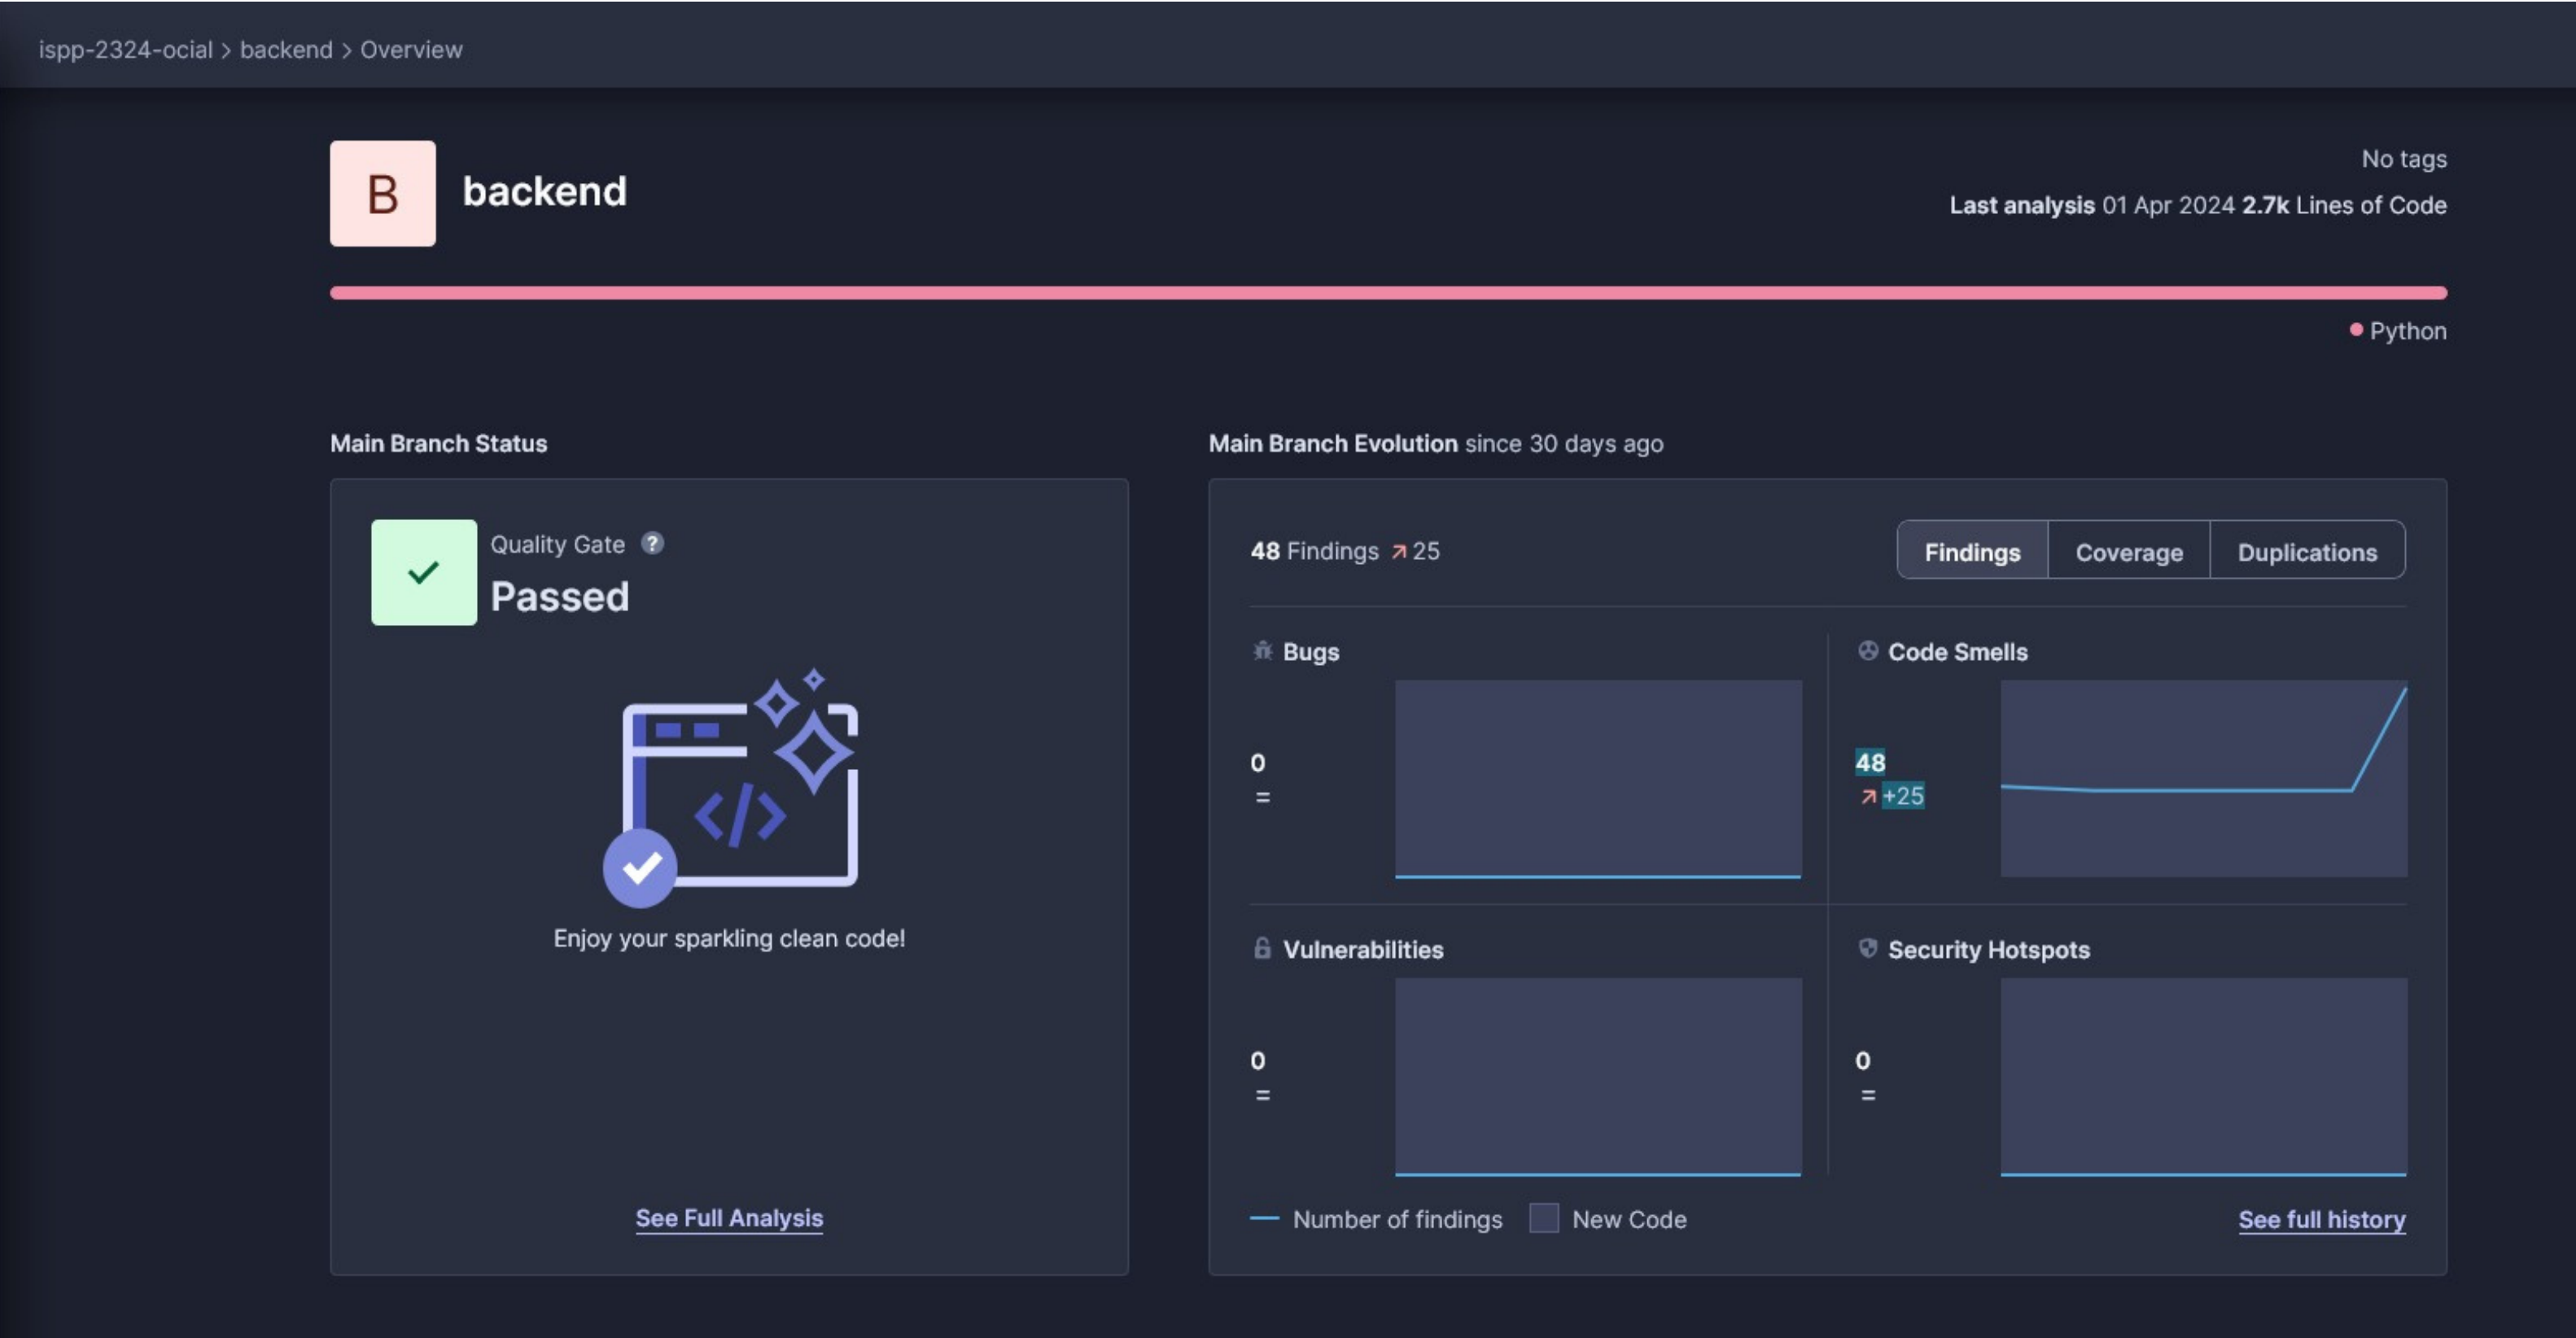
ispp-2324-ocial > backend > Overview

B backend

No tags

Last analysis 01 Apr 2024 2.7k Lines of Code

Python

Main Branch Status

Quality Gate ?

Passed

Enjoy your sparkling clean code!

See Full Analysis

Main Branch Evolution since 30 days ago

48 Findings ↗ 25

Findings | Coverage | Duplications

Bugs

0

=

Code Smells

48

↗ +25

Vulnerabilities

0

=

Security Hotspots

0

=

Number of findings New Code

See full history